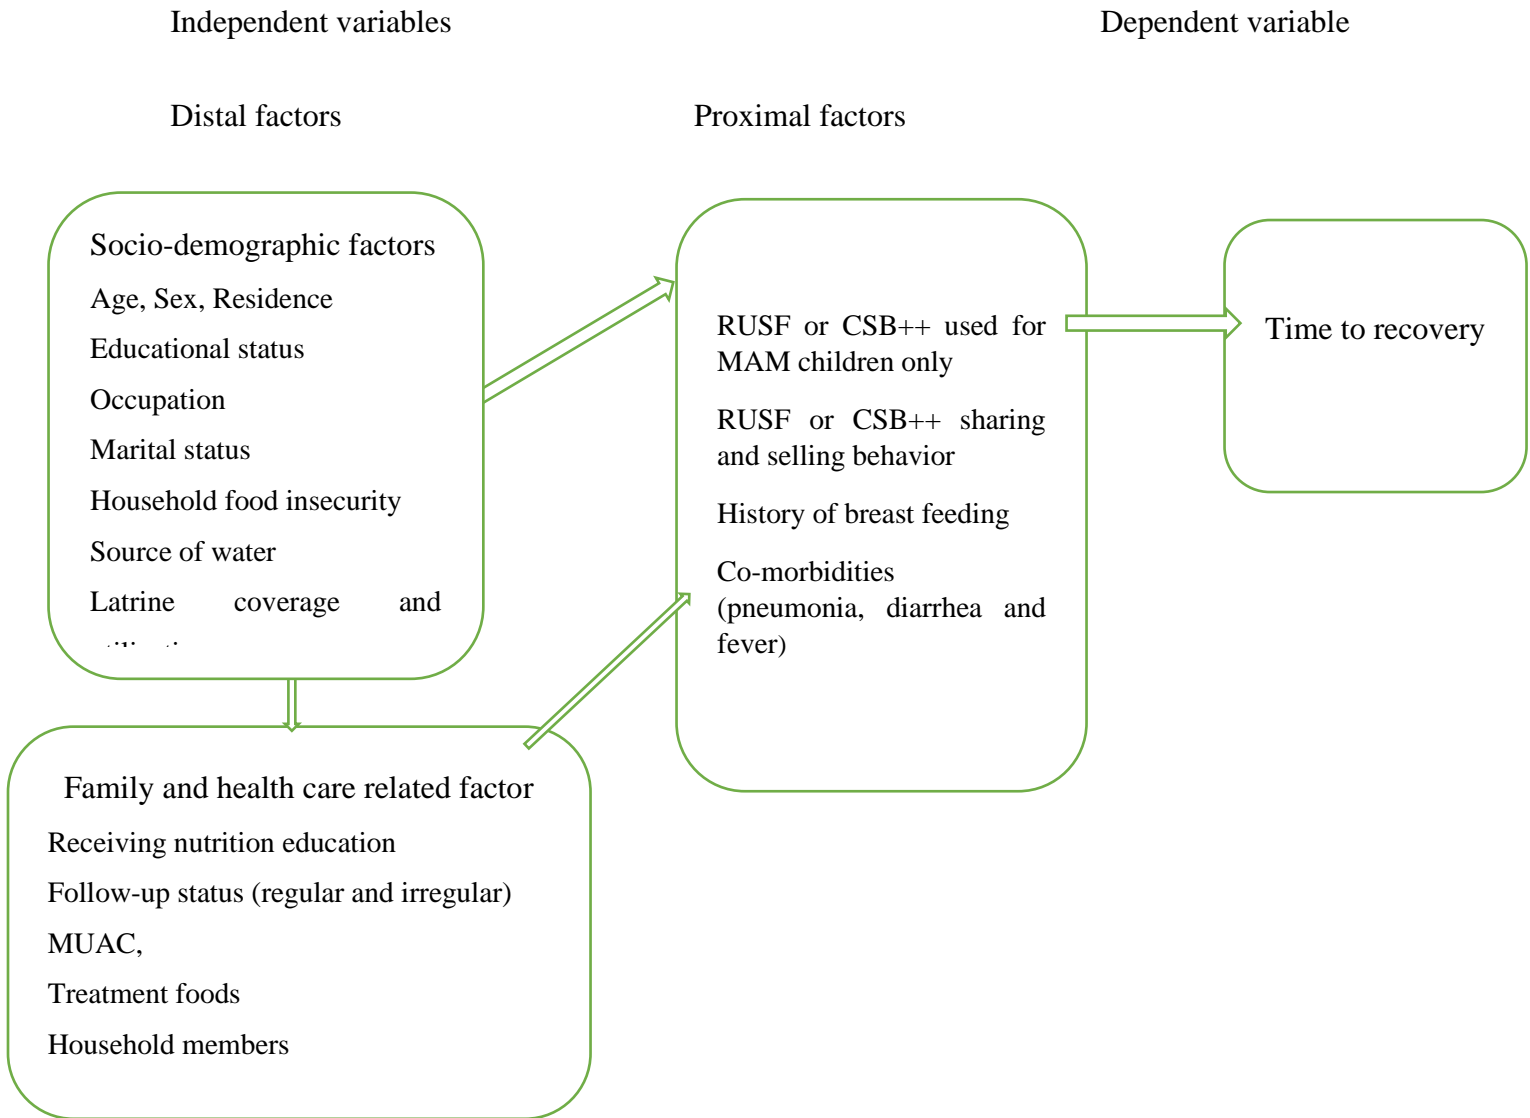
Independent variables

Dependent variable

Distal factors

Proximal factors

Socio-demographic factors

Age, Sex, Residence

Educational status

Occupation

Marital status

Household food insecurity

Source of water

Latrine coverage and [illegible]

RUSF or CSB++ used for MAM children only

RUSF or CSB++ sharing and selling behavior

History of breast feeding

Co-morbidities (pneumonia, diarrhea and fever)

Time to recovery

Family and health care related factor

Receiving nutrition education

Follow-up status (regular and irregular)

MUAC,

Treatment foods

Household members